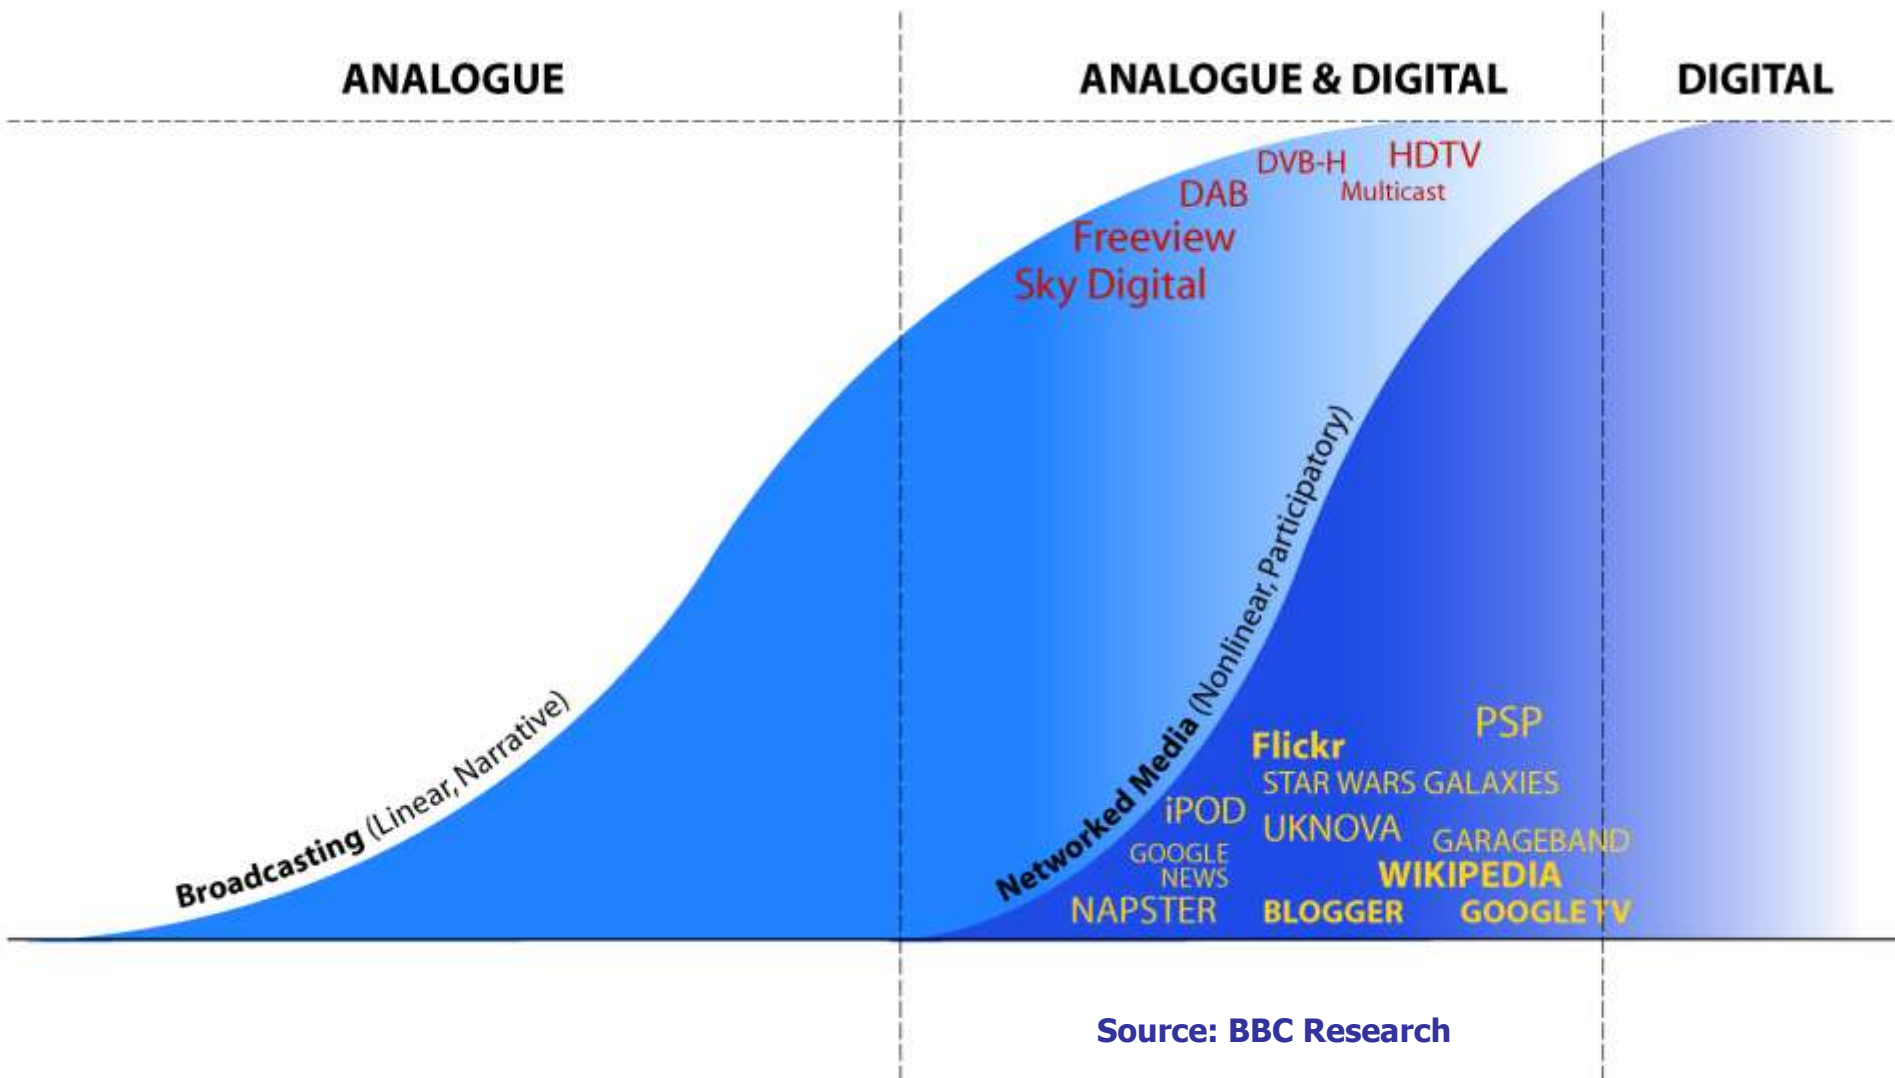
ANALOGUE

ANALOGUE & DIGITAL

DIGITAL

DVB-H HDTV
DAB Multicast
Freeview
Sky Digital

Broadcasting (Linear, Narrative)

Networked Media (Nonlinear, Participatory)

PSP
Flickr
STAR WARS GALAXIES
iPOD
UKNOVA
GARAGEBAND
GOOGLE NEWS
WIKIPEDIA
NAPSTER
BLOGGER
GOOGLE TV

Source: BBC Research